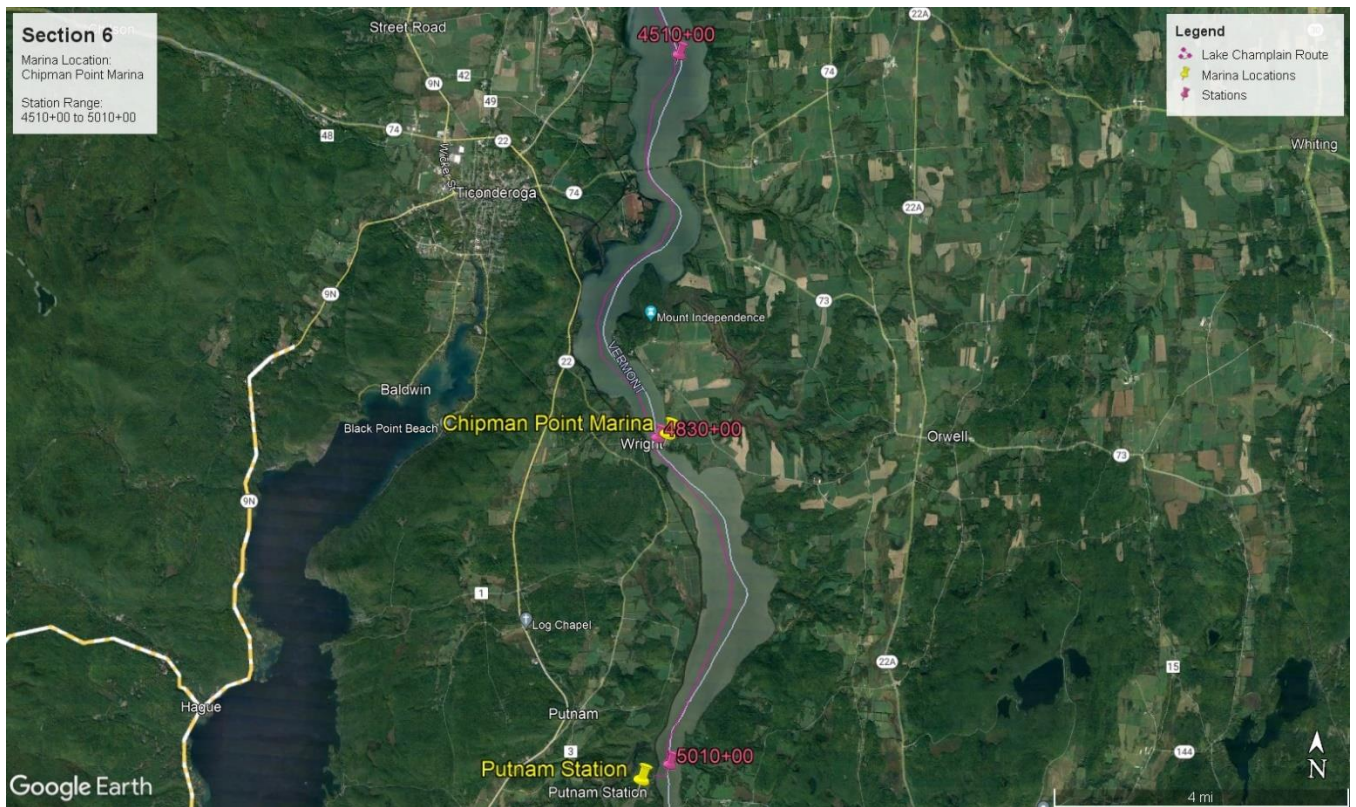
Section 6
Marina Location:
Chipman Point Marina

Station Range:
4510+00 to 5010+00

Legend
Lake Champlain Route
Marina Locations
Stations

Street Road
4510+00
22A
9N
42
49
74
48
74
22
Whiting
Ticonderoga
74
22A
9N
Mount Independence
73
VERMONT
22
Baldwin
Black Point Beach
Chipman Point Marina
4830+00
Wright
Orwell
73
9N
1
Log Chapel
22A
15
Hague
Putnam
3
5010+00
Putnam Station
Putnam Station
144
N
Google Earth
4 mi